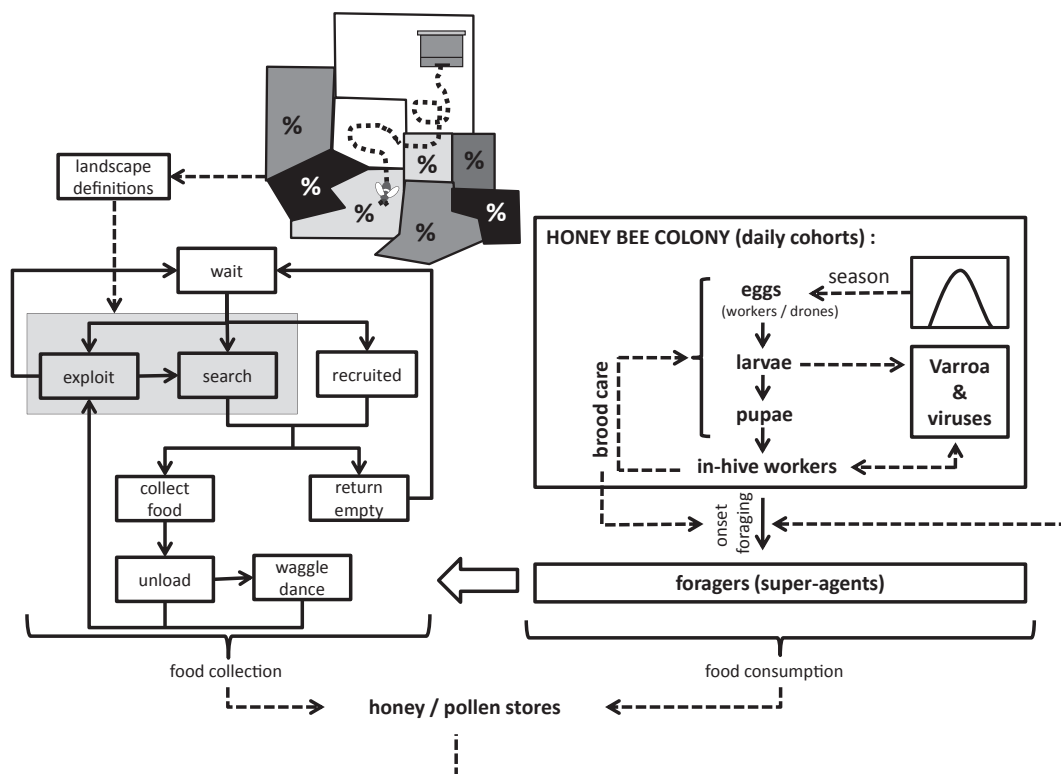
%
%
%
%
%
%
%

landscape definitions

wait

exploit

search

recruited

collect food

return empty

unload

waggle dance

HONEY BEE COLONY (daily cohorts) :

eggs
(workers / drones)

season

larvae

Varroa & viruses

pupae

brood care

in-hive workers

onset foraging

foragers (super-agents)

food collection

food consumption

honey / pollen stores